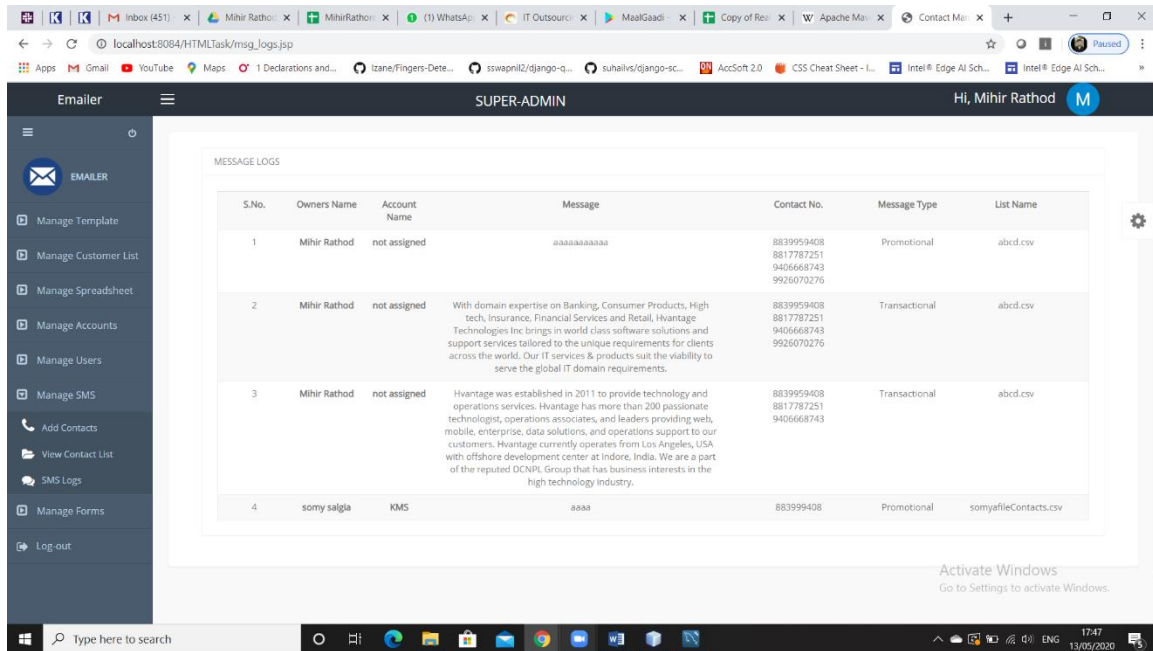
M Inbox (451) | Mihir Rathod | MihirRathod | (1) WhatsApp | IT Outsourci | MaalGaadi | Copy of Rea | W Apache Mav | Contact Man | +

localhost:8084/HTMLTask/msg_logs.jsp

Paused

Apps Gmail YouTube Maps 1 Declarations and... lzane/Fingers-Dete... sswapnil2/django-q... suhailvs/django-sc... AccSoft 2.0 CSS Cheat Sheet - I... Intel® Edge AI Sch... Intel® Edge AI Sch...

Emailer

SUPER-ADMIN

Hi, Mihir Rathod M

EMAILER

Manage Template

Manage Customer List

Manage Spreadsheet

Manage Accounts

Manage Users

Manage SMS

Add Contacts

View Contact List

SMS Logs

Manage Forms

Log-out

MESSAGE LOGS

| S.No. | Owners Name | Account Name | Message | Contact No. | Message Type | List Name |
|---|---|---|---|---|---|---|
| 1 | Mihir Rathod | not assigned | aaaaaaaaaaa | 8839959408 8817787251 9406668743 9926070276 | Promotional | abcd.csv |
| 2 | Mihir Rathod | not assigned | With domain expertise on Banking, Consumer Products, High tech, Insurance, Financial Services and Retail, Hvantage Technologies Inc brings in world class software solutions and support services tailored to the unique requirements for clients across the world. Our IT services & products suit the viability to serve the global IT domain requirements. | 8839959408 8817787251 9406668743 9926070276 | Transactional | abcd.csv |
| 3 | Mihir Rathod | not assigned | Hvantage was established in 2011 to provide technology and operations services. Hvantage has more than 200 passionate technologist, operations associates, and leaders providing web, mobile, enterprise, data solutions, and operations support to our customers. Hvantage currently operates from Los Angeles, USA with offshore development center at Indore, India. We are a part of the reputed DCNPL Group that has business interests in the high technology industry. | 8839959408 8817787251 9406668743 | Transactional | abcd.csv |
| 4 | somy salgia | KMS | aaaa | 883999408 | Promotional | somyafileContacts.csv |

Activate Windows
Go to Settings to activate Windows.

Type here to search

ENG 17:47 13/05/2020